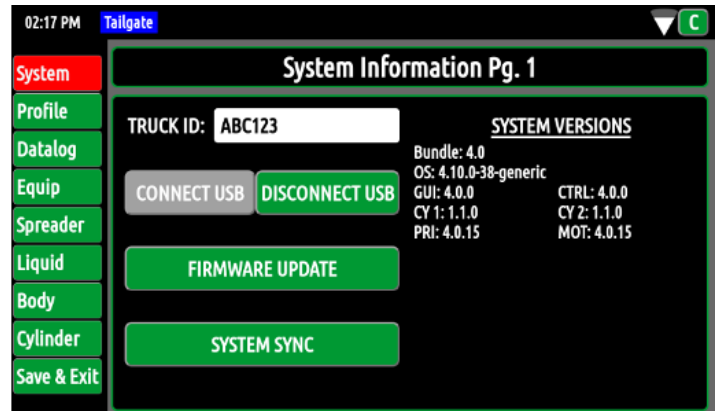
02:17 PM Tailgate

C

System
Profile
Datalog
Equip
Spreader
Liquid
Body
Cylinder
Save & Exit

System Information Pg. 1

TRUCK ID: ABC123

CONNECT USB DISCONNECT USB

FIRMWARE UPDATE

SYSTEM SYNC

SYSTEM VERSIONS
Bundle: 4.0
OS: 4.10.0-38-generic
GUI: 4.0.0 CTRL: 4.0.0
CY 1: 1.1.0 CY 2: 1.1.0
PRI: 4.0.15 MOT: 4.0.15